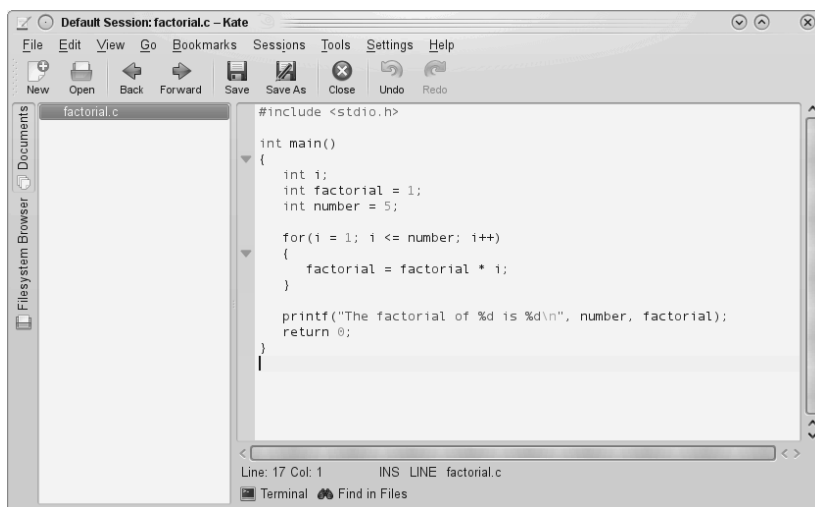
Default Session: factorial.c – Kate

File Edit View Go Bookmarks Sessions Tools Settings Help

New Open Back Forward Save Save As Close Undo Redo

Documents Filesystem Browser

factorial.c

#include <stdio.h>

int main()
{
   int i;
   int factorial = 1;
   int number = 5;

   for(i = 1; i <= number; i++)
   {
      factorial = factorial * i;
   }

   printf("The factorial of %d is %d\n", number, factorial);
   return 0;
}

Line: 17 Col: 1 INS LINE factorial.c

Terminal Find in Files